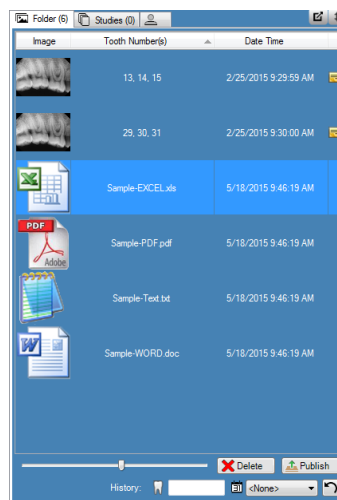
Folder (6) | Studies (0)

| Image | Tooth Number(s) | Date Time |
|---|---|---|
| | 13, 14, 15 | 2/25/2015 9:29:59 AM |
| | 29, 30, 31 | 2/25/2015 9:30:00 AM |
| | Sample-EXCEL.xls | 5/18/2015 9:46:19 AM |
| PDF Adobe | Sample-PDF.pdf | 5/18/2015 9:46:19 AM |
| | Sample-Text.txt | 5/18/2015 9:46:19 AM |
| | Sample-WORD.doc | 5/18/2015 9:46:19 AM |

Delete
Publish
History:
<None>